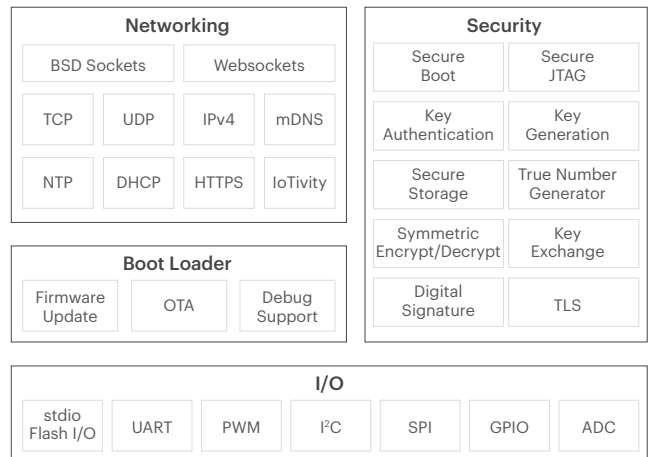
Networking

BSD Sockets
Websockets
TCP
UDP
IPv4
mDNS
NTP
DHCP
HTTPS
IoTivity

Boot Loader

Firmware Update
OTA
Debug Support

Security

Secure Boot
Secure JTAG
Key Authentication
Key Generation
Secure Storage
True Number Generator
Symmetric Encrypt/Decrypt
Key Exchange
Digital Signature
TLS

I/O

stdio Flash I/O
UART
PWM
$I^2C$
SPI
GPIO
ADC